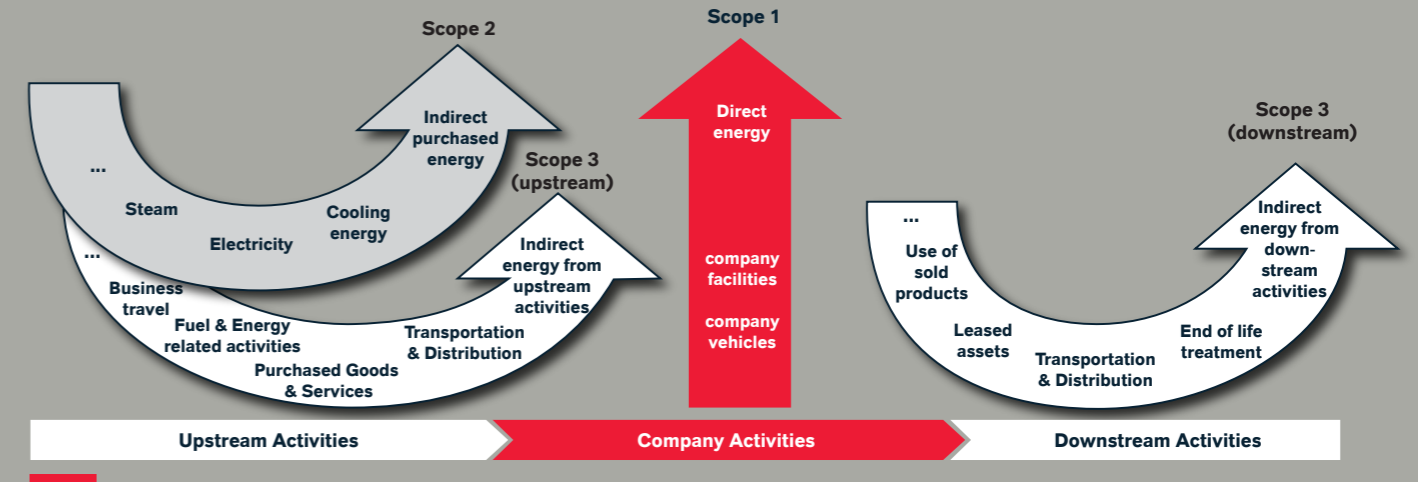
Scope 2

Indirect purchased energy

...

Steam

Electricity

Cooling energy

Scope 3 (upstream)

...

Business travel

Fuel & Energy related activities

Purchased Goods & Services

Transportation & Distribution

Indirect energy from upstream activities

Scope 1

Direct energy

company facilities

company vehicles

Scope 3 (downstream)

...

Use of sold products

Leased assets

Transportation & Distribution

End of life treatment

Indirect energy from downstream activities

Upstream Activities

Company Activities

Downstream Activities